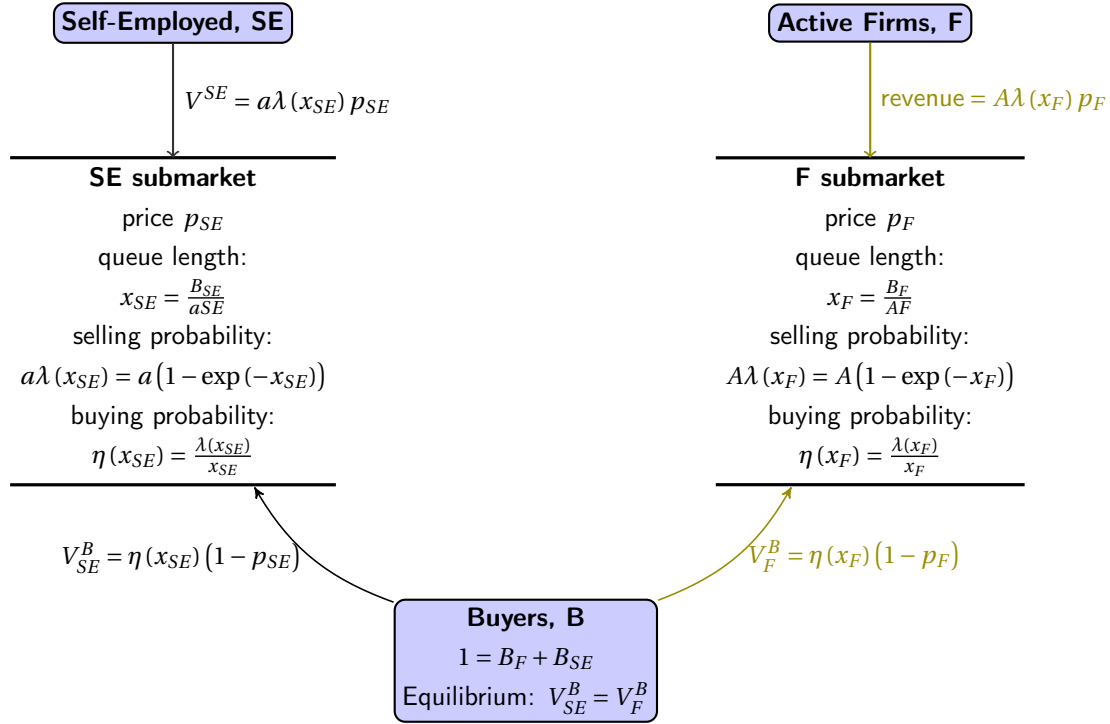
Self-Employed, SE

$V^{SE} = a\lambda(x_{SE})\,p_{SE}$

SE submarket

price $p_{SE}$

queue length:

$x_{SE} = \frac{B_{SE}}{aSE}$

selling probability:

$a\lambda(x_{SE}) = a\left(1 - \exp(-x_{SE})\right)$

buying probability:

$\eta(x_{SE}) = \frac{\lambda(x_{SE})}{x_{SE}}$

Active Firms, F

revenue = $A\lambda(x_F)\,p_F$

F submarket

price $p_F$

queue length:

$x_F = \frac{B_F}{AF}$

selling probability:

$A\lambda(x_F) = A\left(1 - \exp(-x_F)\right)$

buying probability:

$\eta(x_F) = \frac{\lambda(x_F)}{x_F}$

$V^B_{SE} = \eta(x_{SE})\left(1 - p_{SE}\right)$

$V^B_F = \eta(x_F)\left(1 - p_F\right)$

Buyers, B

$1 = B_F + B_{SE}$

Equilibrium: $V^B_{SE} = V^B_F$